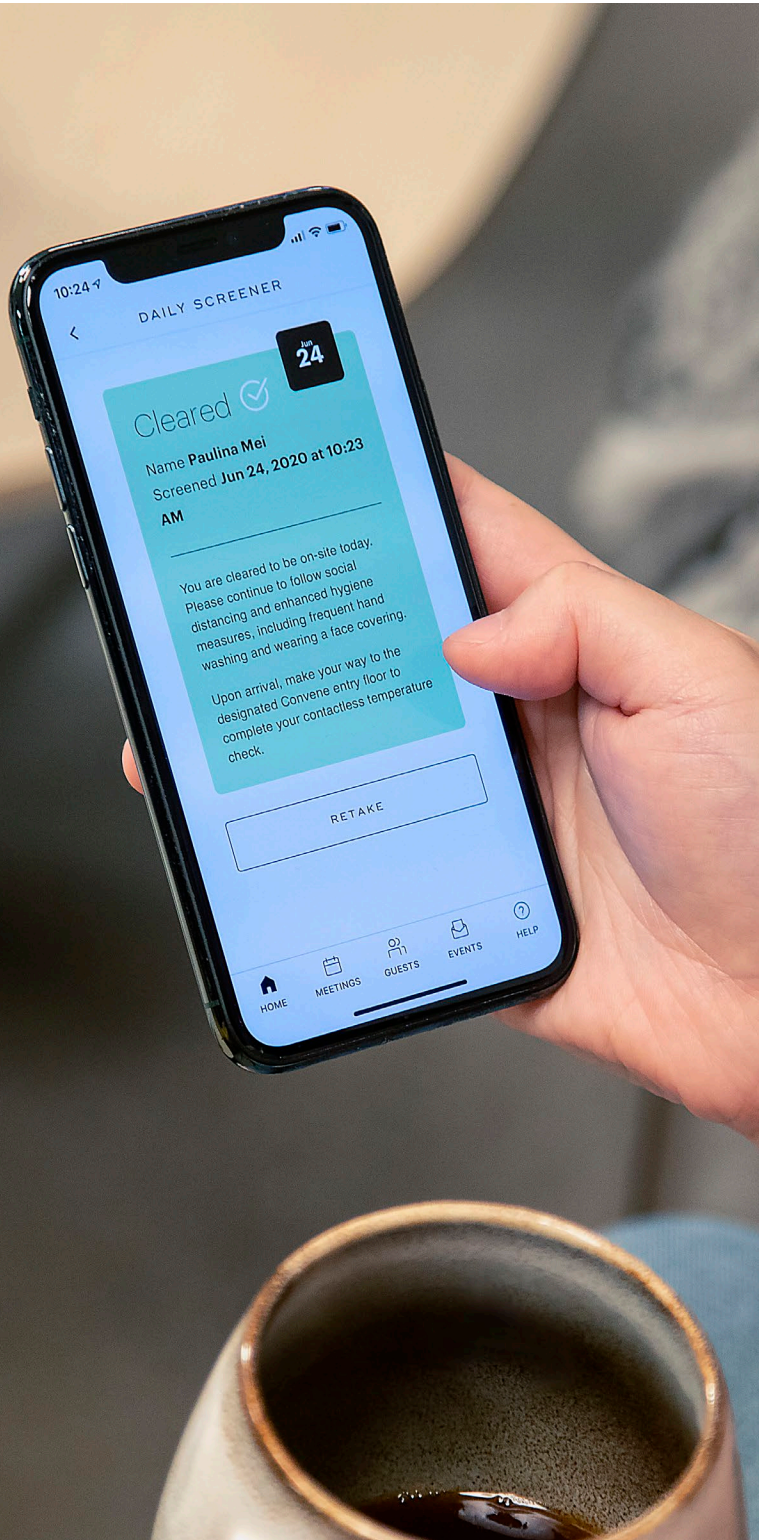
10:24

DAILY SCREENER

Jun
24

Cleared

Name Paulina Mei
Screened Jun 24, 2020 at 10:23 AM

You are cleared to be on-site today. Please continue to follow social distancing and enhanced hygiene measures, including frequent hand washing and wearing a face covering.

Upon arrival, make your way to the designated Convene entry floor to complete your contactless temperature check.

RETAKE

HOME MEETINGS GUESTS EVENTS HELP